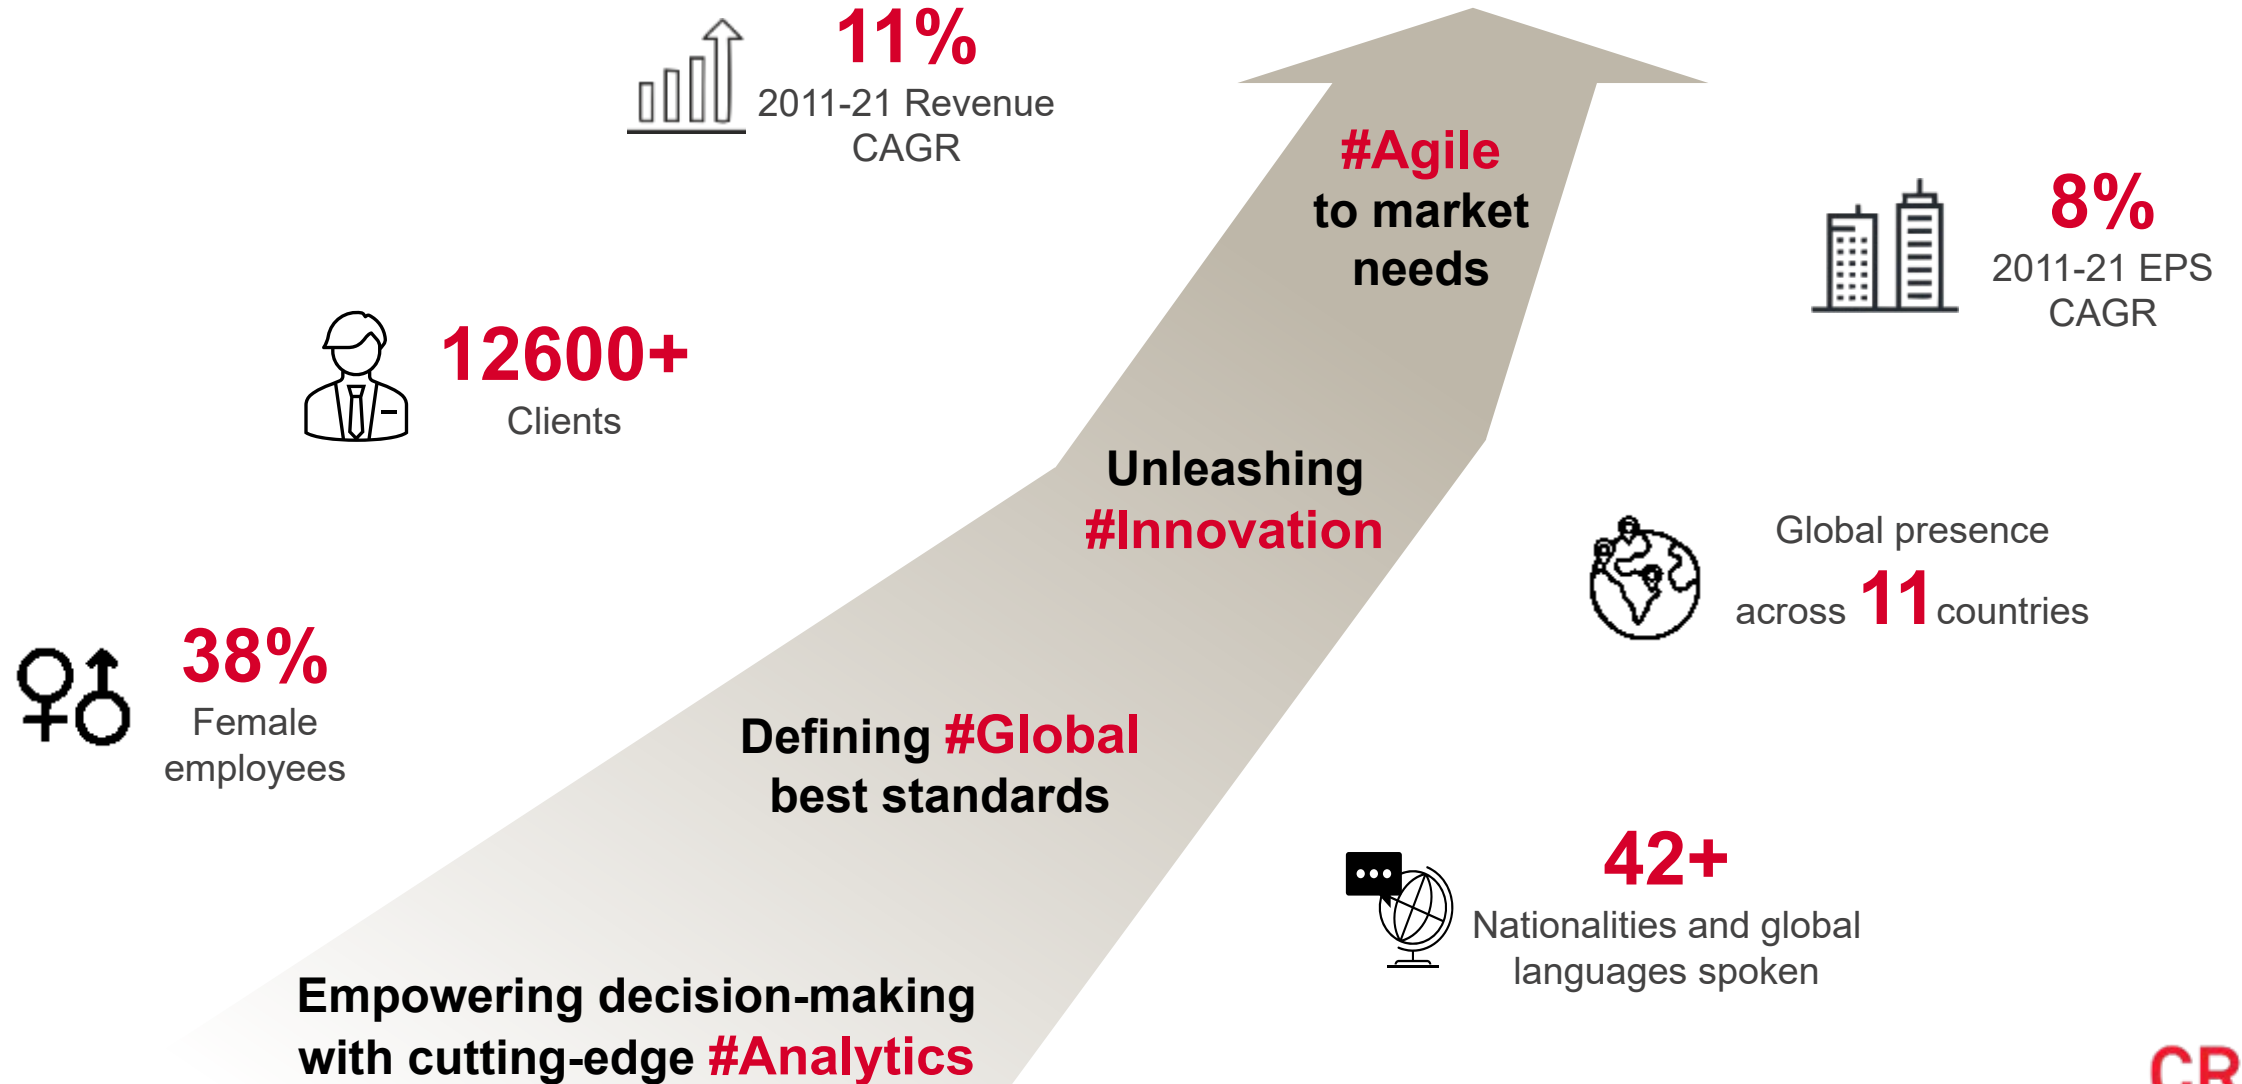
11%
2011-21 Revenue CAGR

#Agile
to market needs

8%
2011-21 EPS CAGR

12600+
Clients

Unleashing #Innovation

Global presence across 11 countries

38%
Female employees

Defining #Global best standards

42+
Nationalities and global languages spoken

Empowering decision-making with cutting-edge #Analytics

CR